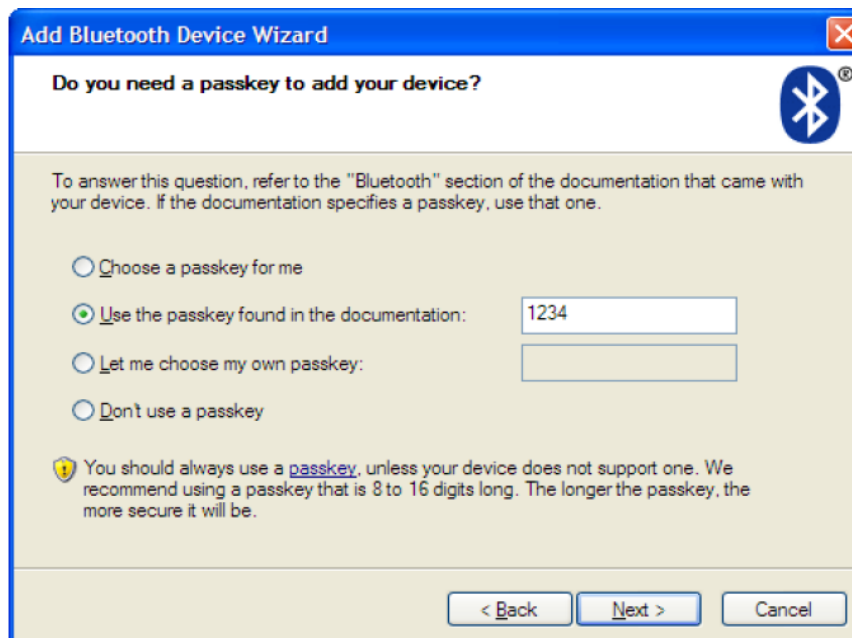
Add Bluetooth Device Wizard

Do you need a passkey to add your device?

®

To answer this question, refer to the "Bluetooth" section of the documentation that came with your device. If the documentation specifies a passkey, use that one.

Choose a passkey for me

Use the passkey found in the documentation: 1234

Let me choose my own passkey:

Don't use a passkey

You should always use a passkey, unless your device does not support one. We recommend using a passkey that is 8 to 16 digits long. The longer the passkey, the more secure it will be.

< Back

Next >

Cancel